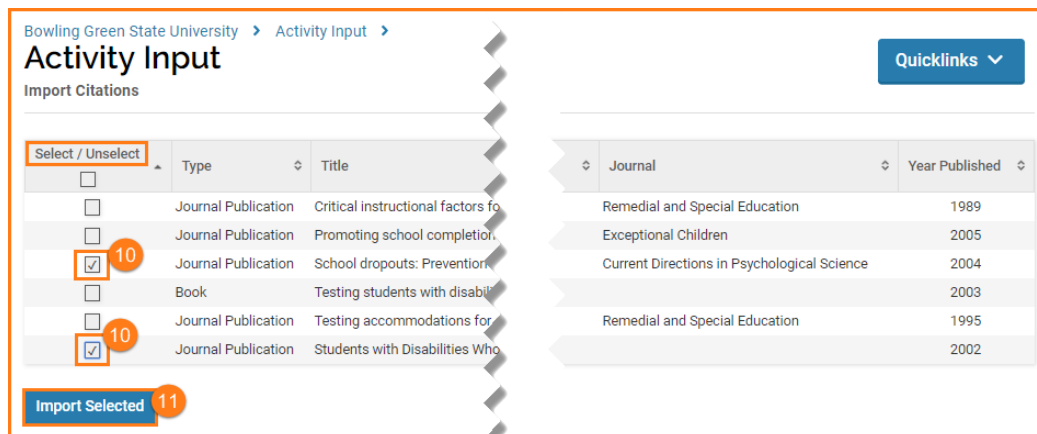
Bowling Green State University > Activity Input >

Activity Input

Import Citations

Quicklinks

| Select / Unselect | Type | Title | Journal | Year Published |
|---|---|---|---|---|
| ☐ | Journal Publication | Critical instructional factors fo | Remedial and Special Education | 1989 |
| ☐ | Journal Publication | Promoting school completion | Exceptional Children | 2005 |
| ☑ 10 | Journal Publication | School dropouts: Prevention | Current Directions in Psychological Science | 2004 |
| ☐ | Book | Testing students with disabil | | 2003 |
| ☐ | Journal Publication | Testing accommodations for | Remedial and Special Education | 1995 |
| ☑ 10 | Journal Publication | Students with Disabilities Who | | 2002 |

Import Selected 11